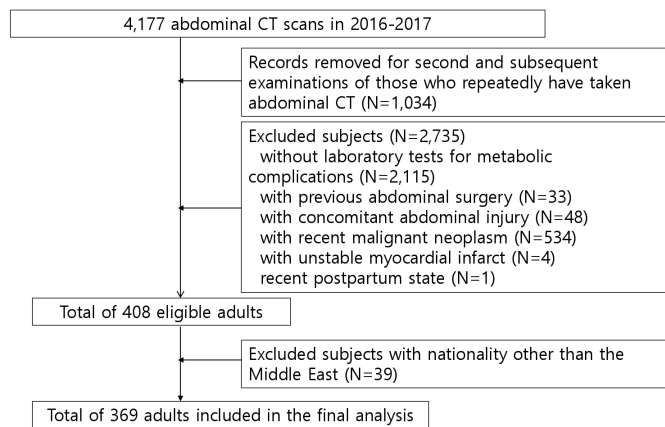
4,177 abdominal CT scans in 2016-2017

Records removed for second and subsequent examinations of those who repeatedly have taken abdominal CT (N=1,034)

Excluded subjects (N=2,735)
without laboratory tests for metabolic complications (N=2,115)
with previous abdominal surgery (N=33)
with concomitant abdominal injury (N=48)
with recent malignant neoplasm (N=534)
with unstable myocardial infarct (N=4)
recent postpartum state (N=1)

Total of 408 eligible adults

Excluded subjects with nationality other than the Middle East (N=39)

Total of 369 adults included in the final analysis